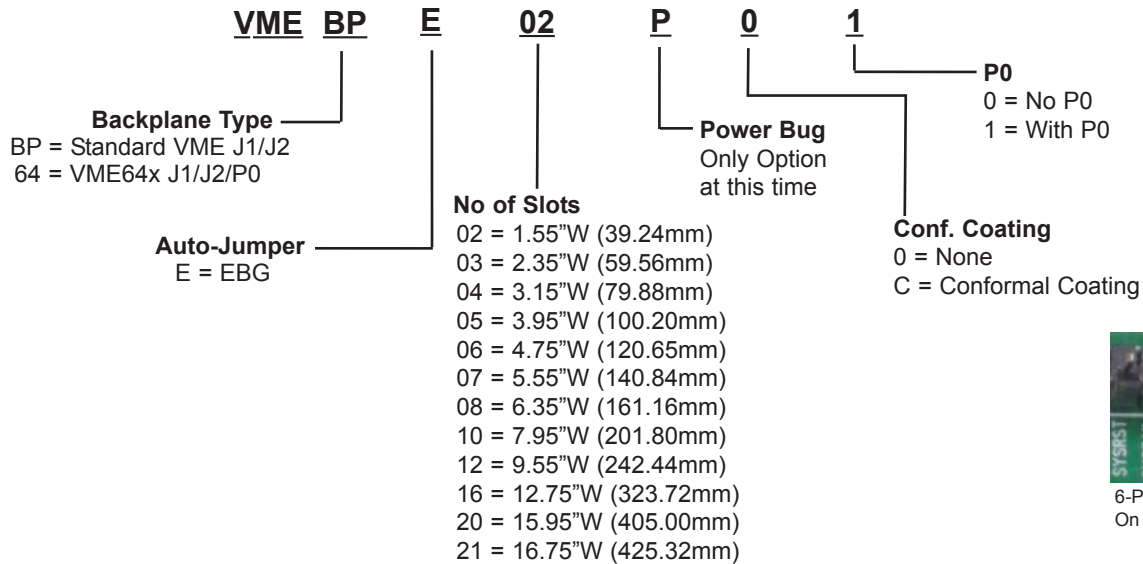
VME BP E 02 P 0 1

Backplane Type
BP = Standard VME J1/J2
64 = VME64x J1/J2/P0

Auto-Jumper
E = EBG

No of Slots
02 = 1.55"W (39.24mm)
03 = 2.35"W (59.56mm)
04 = 3.15"W (79.88mm)
05 = 3.95"W (100.20mm)
06 = 4.75"W (120.65mm)
07 = 5.55"W (140.84mm)
08 = 6.35"W (161.16mm)
10 = 7.95"W (201.80mm)
12 = 9.55"W (242.44mm)
16 = 12.75"W (323.72mm)
20 = 15.95"W (405.00mm)
21 = 16.75"W (425.32mm)

Power Bug
Only Option
at this time

P0
0 = No P0
1 = With P0

Conf. Coating
0 = None
C = Conformal Coating

SYSRST

6-P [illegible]
On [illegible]